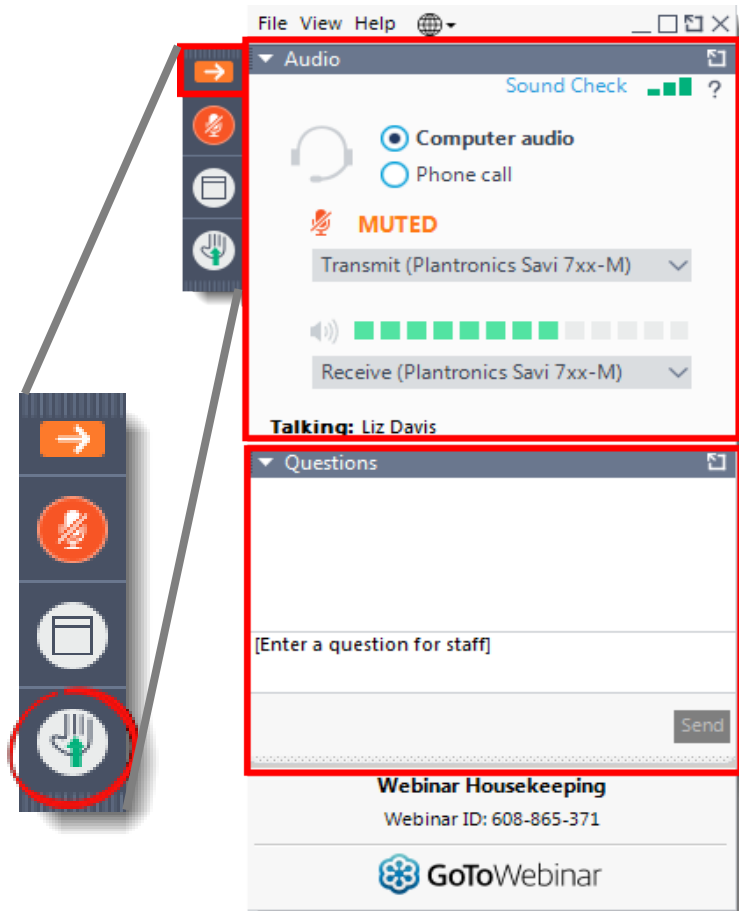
File View Help

Audio

Sound Check ?

Computer audio

Phone call

MUTED

Transmit (Plantronics Savi 7xx-M)

Receive (Plantronics Savi 7xx-M)

Talking: Liz Davis

Questions

[Enter a question for staff]

Send

Webinar Housekeeping

Webinar ID: 608-865-371

GoToWebinar